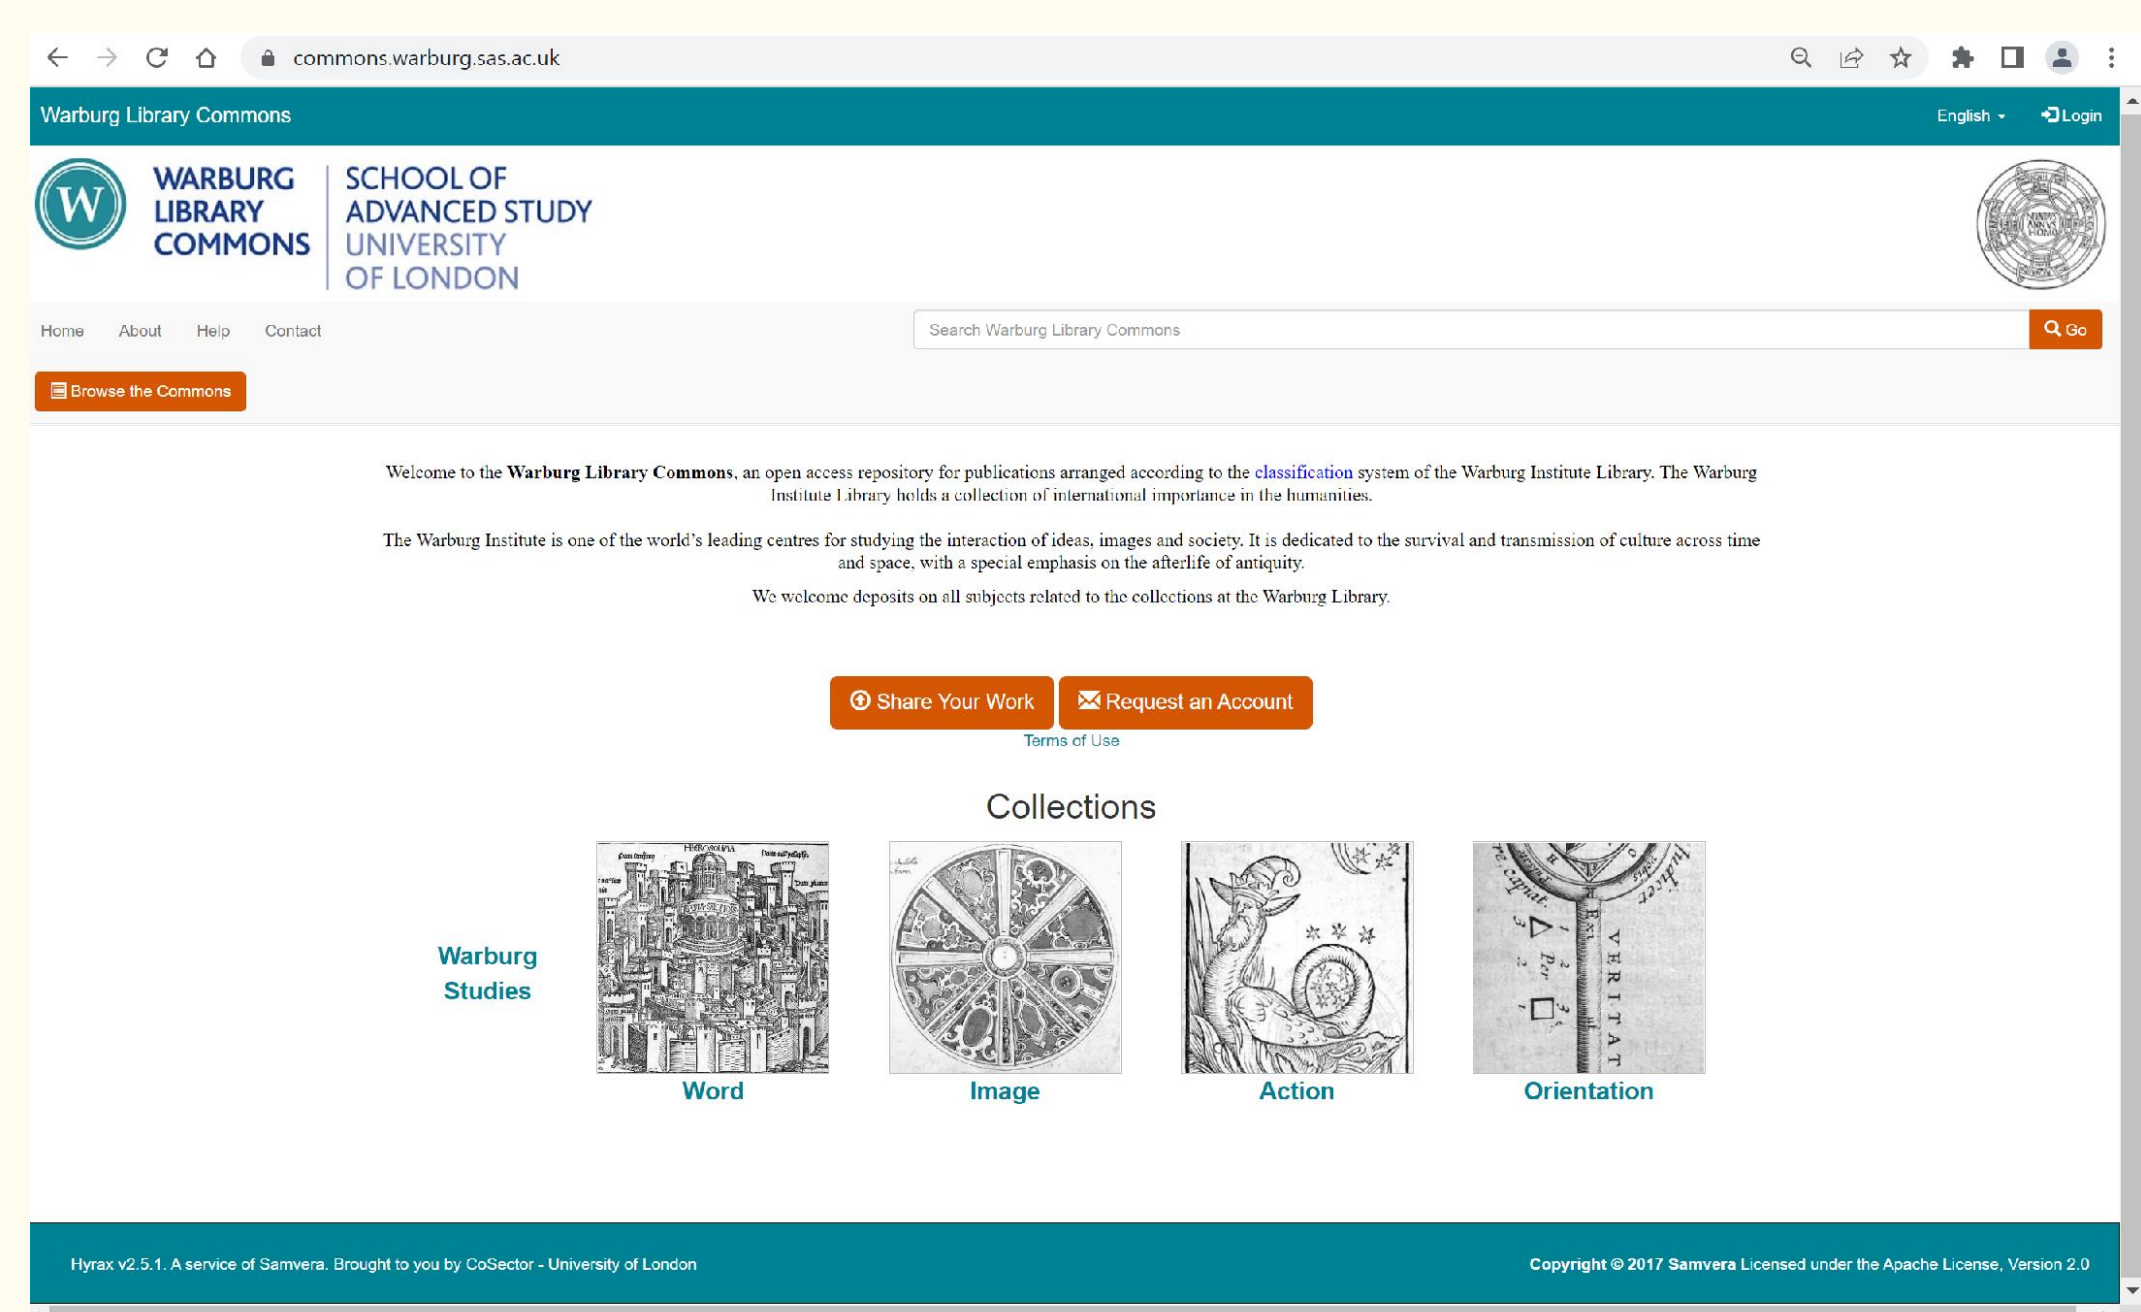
commons.warburg.sas.ac.uk

Warburg Library Commons

English Login

W WARBURG LIBRARY COMMONS

SCHOOL OF ADVANCED STUDY UNIVERSITY OF LONDON

Home About Help Contact

Search Warburg Library Commons

Go

Browse the Commons

Welcome to the **Warburg Library Commons**, an open access repository for publications arranged according to the classification system of the Warburg Institute Library. The Warburg Institute Library holds a collection of international importance in the humanities.

The Warburg Institute is one of the world's leading centres for studying the interaction of ideas, images and society. It is dedicated to the survival and transmission of culture across time and space, with a special emphasis on the afterlife of antiquity.

We welcome deposits on all subjects related to the collections at the Warburg Library.

Share Your Work

Request an Account

Terms of Use

Collections

Warburg Studies

Word

Image

Action

Orientation

Hyrax v2.5.1. A service of Samvera. Brought to you by CoSector - University of London

Copyright © 2017 Samvera Licensed under the Apache License, Version 2.0